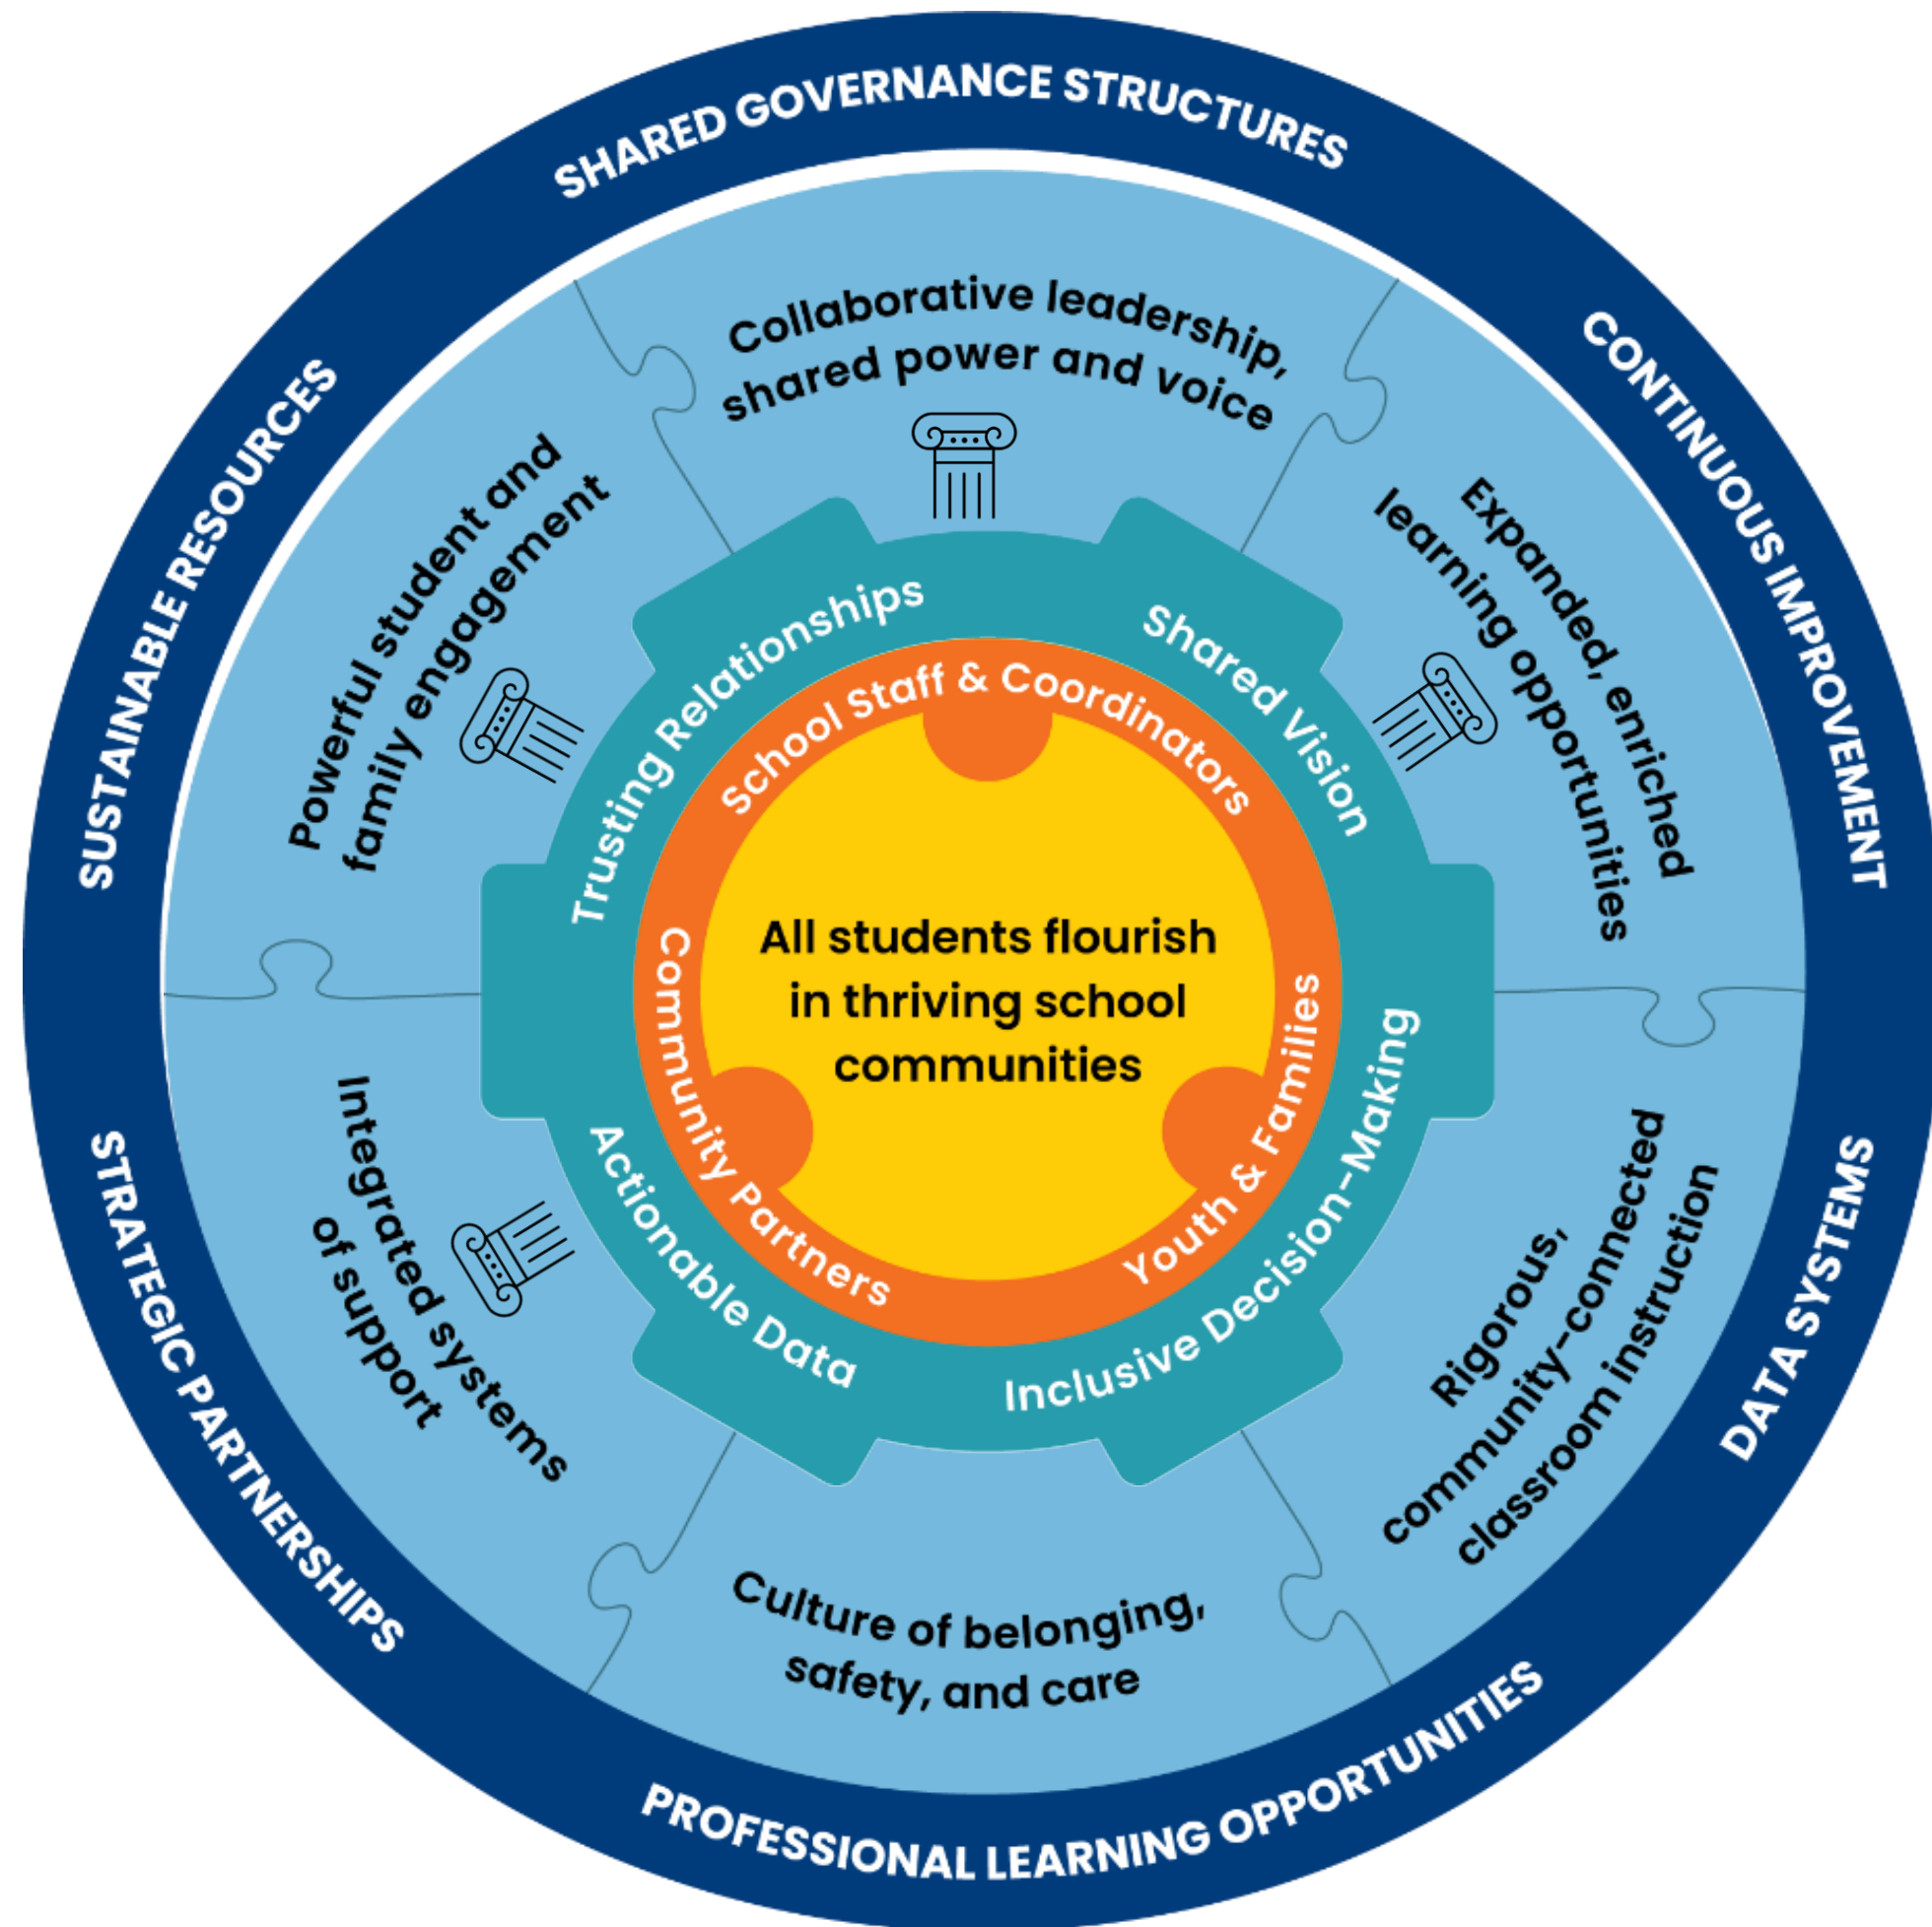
SHARED GOVERNANCE STRUCTURES

CONTINUOUS IMPROVEMENT

DATA SYSTEMS

PROFESSIONAL LEARNING OPPORTUNITIES

STRATEGIC PARTNERSHIPS

SUSTAINABLE RESOURCES

Collaborative leadership, shared power and voice

Expanded, enriched learning opportunities

Rigorous, community-connected classroom instruction

Culture of belonging, safety, and care

Integrated systems of support

Powerful student and family engagement

Trusting Relationships

Shared Vision

Inclusive Decision-Making

Actionable Data

School Staff & Coordinators

Youth & Families

Community Partners

All students flourish in thriving school communities